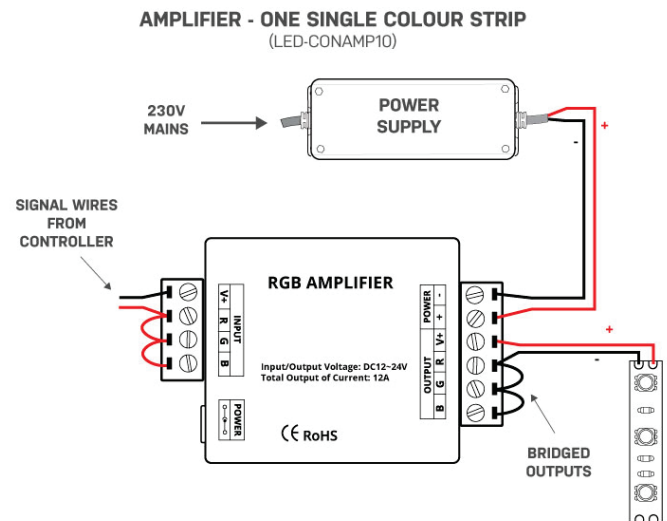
AMPLIFIER - ONE SINGLE COLOUR STRIP
(LED-CONAMP10)

230V MAINS

POWER SUPPLY

+
-

SIGNAL WIRES FROM CONTROLLER

RGB AMPLIFIER

INPUT
V+
R
G
B

POWER
-
+

OUTPUT
V+
R
G
B

Input/Output Voltage: DC12~24V
Total Output of Current: 12A

POWER

CE RoHS

+
-

BRIDGED OUTPUTS